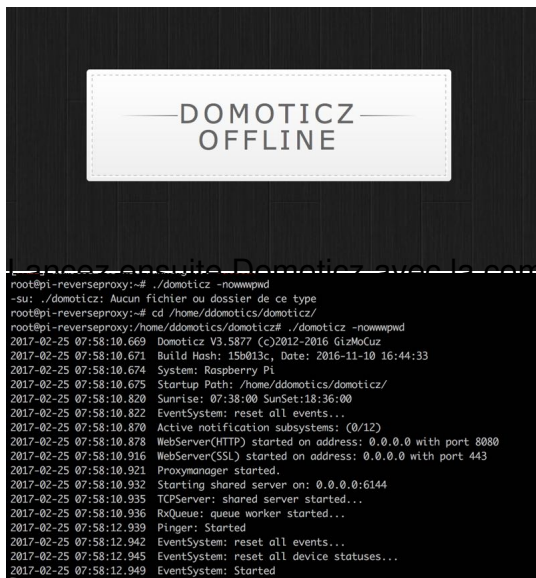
DOMOTICZ
OFFLINE

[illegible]

root@pi-reverseproxy:~# ./domoticz -nowwwpwd
-su: ./domoticz: Aucun fichier ou dossier de ce type
root@pi-reverseproxy:~# cd /home/ddomotics/domoticz/
root@pi-reverseproxy:/home/ddomotics/domoticz# ./domoticz -nowwwpwd
2017-02-25 07:58:10.669 Domoticz V3.5877 (c)2012-2016 GizMoCuz
2017-02-25 07:58:10.671 Build Hash: 15b013c, Date: 2016-11-10 16:44:33
2017-02-25 07:58:10.674 System: Raspberry Pi
2017-02-25 07:58:10.675 Startup Path: /home/ddomotics/domoticz/
2017-02-25 07:58:10.820 Sunrise: 07:38:00 SunSet:18:36:00
2017-02-25 07:58:10.822 EventSystem: reset all events...
2017-02-25 07:58:10.870 Active notification subsystems: (0/12)
2017-02-25 07:58:10.878 WebServer(HTTP) started on address: 0.0.0.0 with port 8080
2017-02-25 07:58:10.916 WebServer(SSL) started on address: 0.0.0.0 with port 443
2017-02-25 07:58:10.921 Proxymanager started.
2017-02-25 07:58:10.932 Starting shared server on: 0.0.0.0:6144
2017-02-25 07:58:10.935 TCPServer: shared server started...
2017-02-25 07:58:10.936 RxQueue: queue worker started...
2017-02-25 07:58:12.939 Pinger: Started
2017-02-25 07:58:12.942 EventSystem: reset all events...
2017-02-25 07:58:12.945 EventSystem: reset all device statuses...
2017-02-25 07:58:12.949 EventSystem: Started